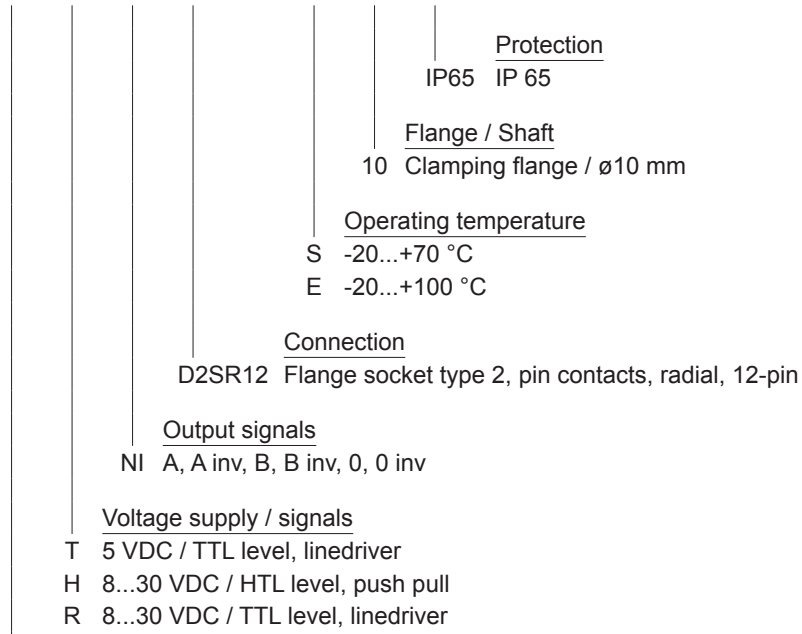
Protection
IP65 IP 65

Flange / Shaft
10 Clamping flange / ø10 mm

Operating temperature
S -20...+70 °C
E -20...+100 °C

Connection
D2SR12 Flange socket type 2, pin contacts, radial, 12-pin

Output signals
NI A, A inv, B, B inv, 0, 0 inv

Voltage supply / signals
T 5 VDC / TTL level, linedriver
H 8...30 VDC / HTL level, push pull
R 8...30 VDC / TTL level, linedriver